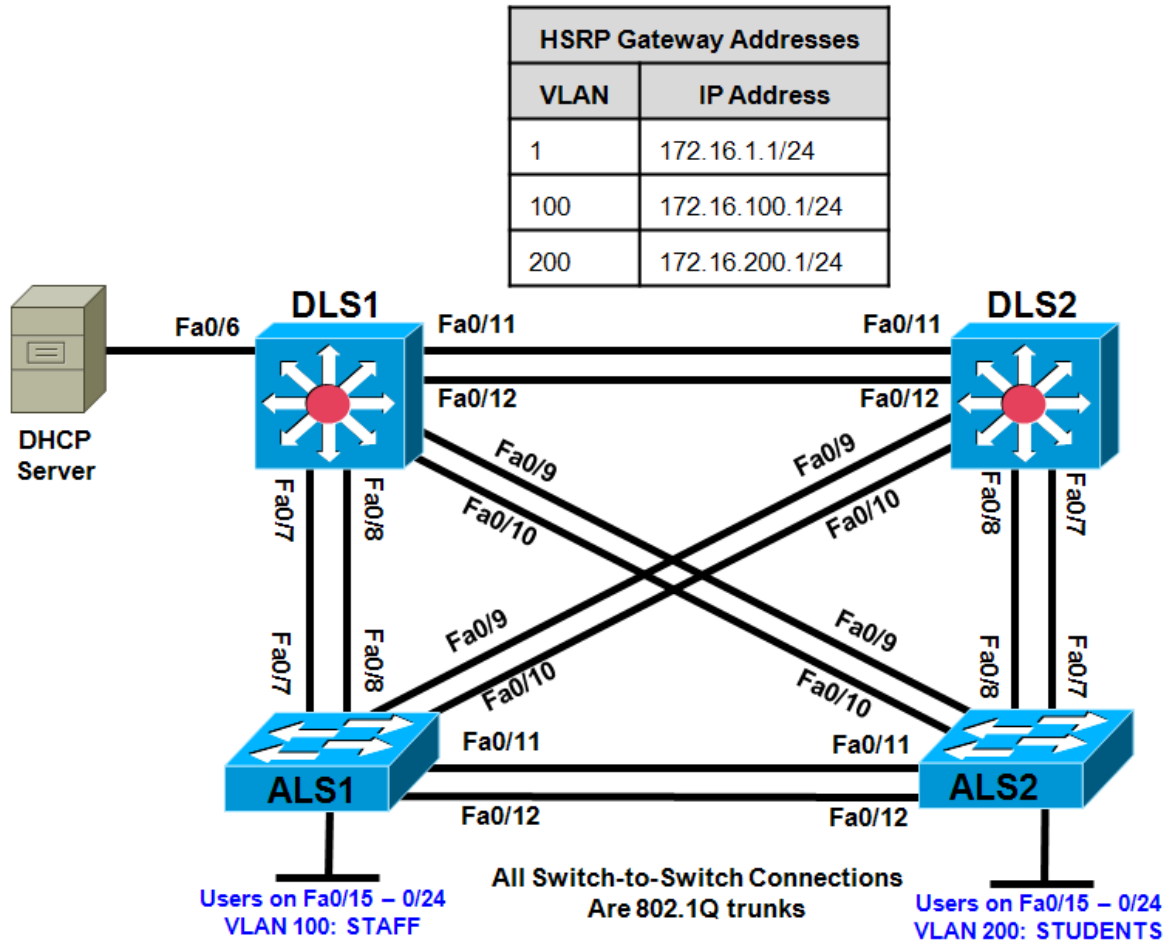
| HSRP Gateway Addresses | |
|---|---|
| VLAN | IP Address |
| 1 | 172.16.1.1/24 |
| 100 | 172.16.100.1/24 |
| 200 | 172.16.200.1/24 |

DHCP Server

Fa0/6

DLS1

DLS2

Fa0/11

Fa0/11

Fa0/12

Fa0/12

Fa0/9

Fa0/10

Fa0/9

Fa0/10

Fa0/7

Fa0/8

Fa0/8

Fa0/7

Fa0/7

Fa0/8

Fa0/9

Fa0/10

Fa0/9

Fa0/10

Fa0/8

Fa0/7

Fa0/11

Fa0/11

ALS1

ALS2

Fa0/12

Fa0/12

Users on Fa0/15 – 0/24
VLAN 100: STAFF

All Switch-to-Switch Connections Are 802.1Q trunks

Users on Fa0/15 – 0/24
VLAN 200: STUDENTS